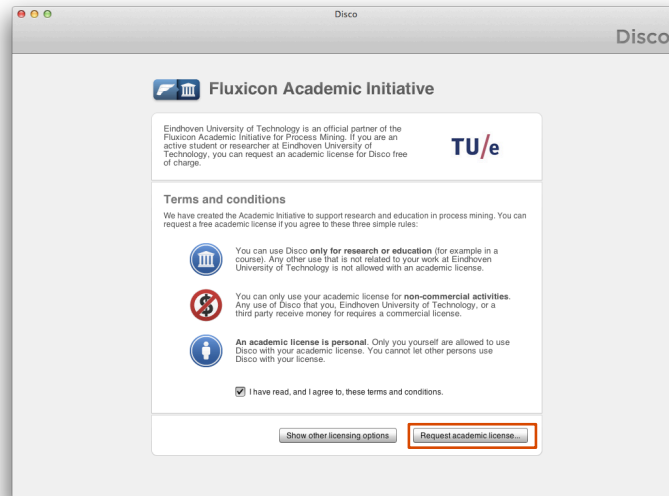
Disco

Disco

Fluxicon Academic Initiative

Eindhoven University of Technology is an official partner of the Fluxicon Academic Initiative for Process Mining. If you are an active student or researcher at Eindhoven University of Technology, you can request an academic license for Disco free of charge.

TU/e

Terms and conditions

We have created the Academic Initiative to support research and education in process mining. You can request a free academic license if you agree to these three simple rules:

You can use Disco **only for research or education** (for example in a course). Any other use that is not related to your work at Eindhoven University of Technology is not allowed with an academic license.

You can only use your academic license for **non-commercial activities**. Any use of Disco that you, Eindhoven University of Technology, or a third party receive money for requires a commercial license.

**An academic license is personal**. Only you yourself are allowed to use Disco with your academic license. You cannot let other persons use Disco with your license.

I have read, and I agree to, these terms and conditions.

Show other licensing options

Request academic license...